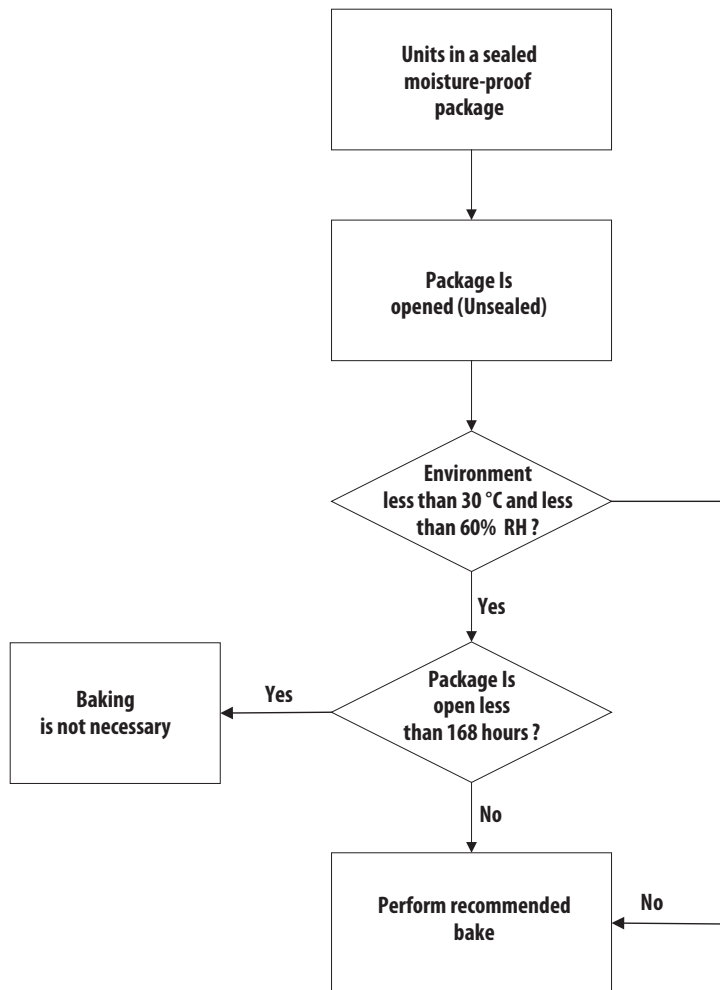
Units in a sealed moisture-proof package

Package Is opened (Unsealed)

Environment less than 30 °C and less than 60% RH ?

Yes

Baking is not necessary

Yes

Package Is open less than 168 hours ?

No

Perform recommended bake

No